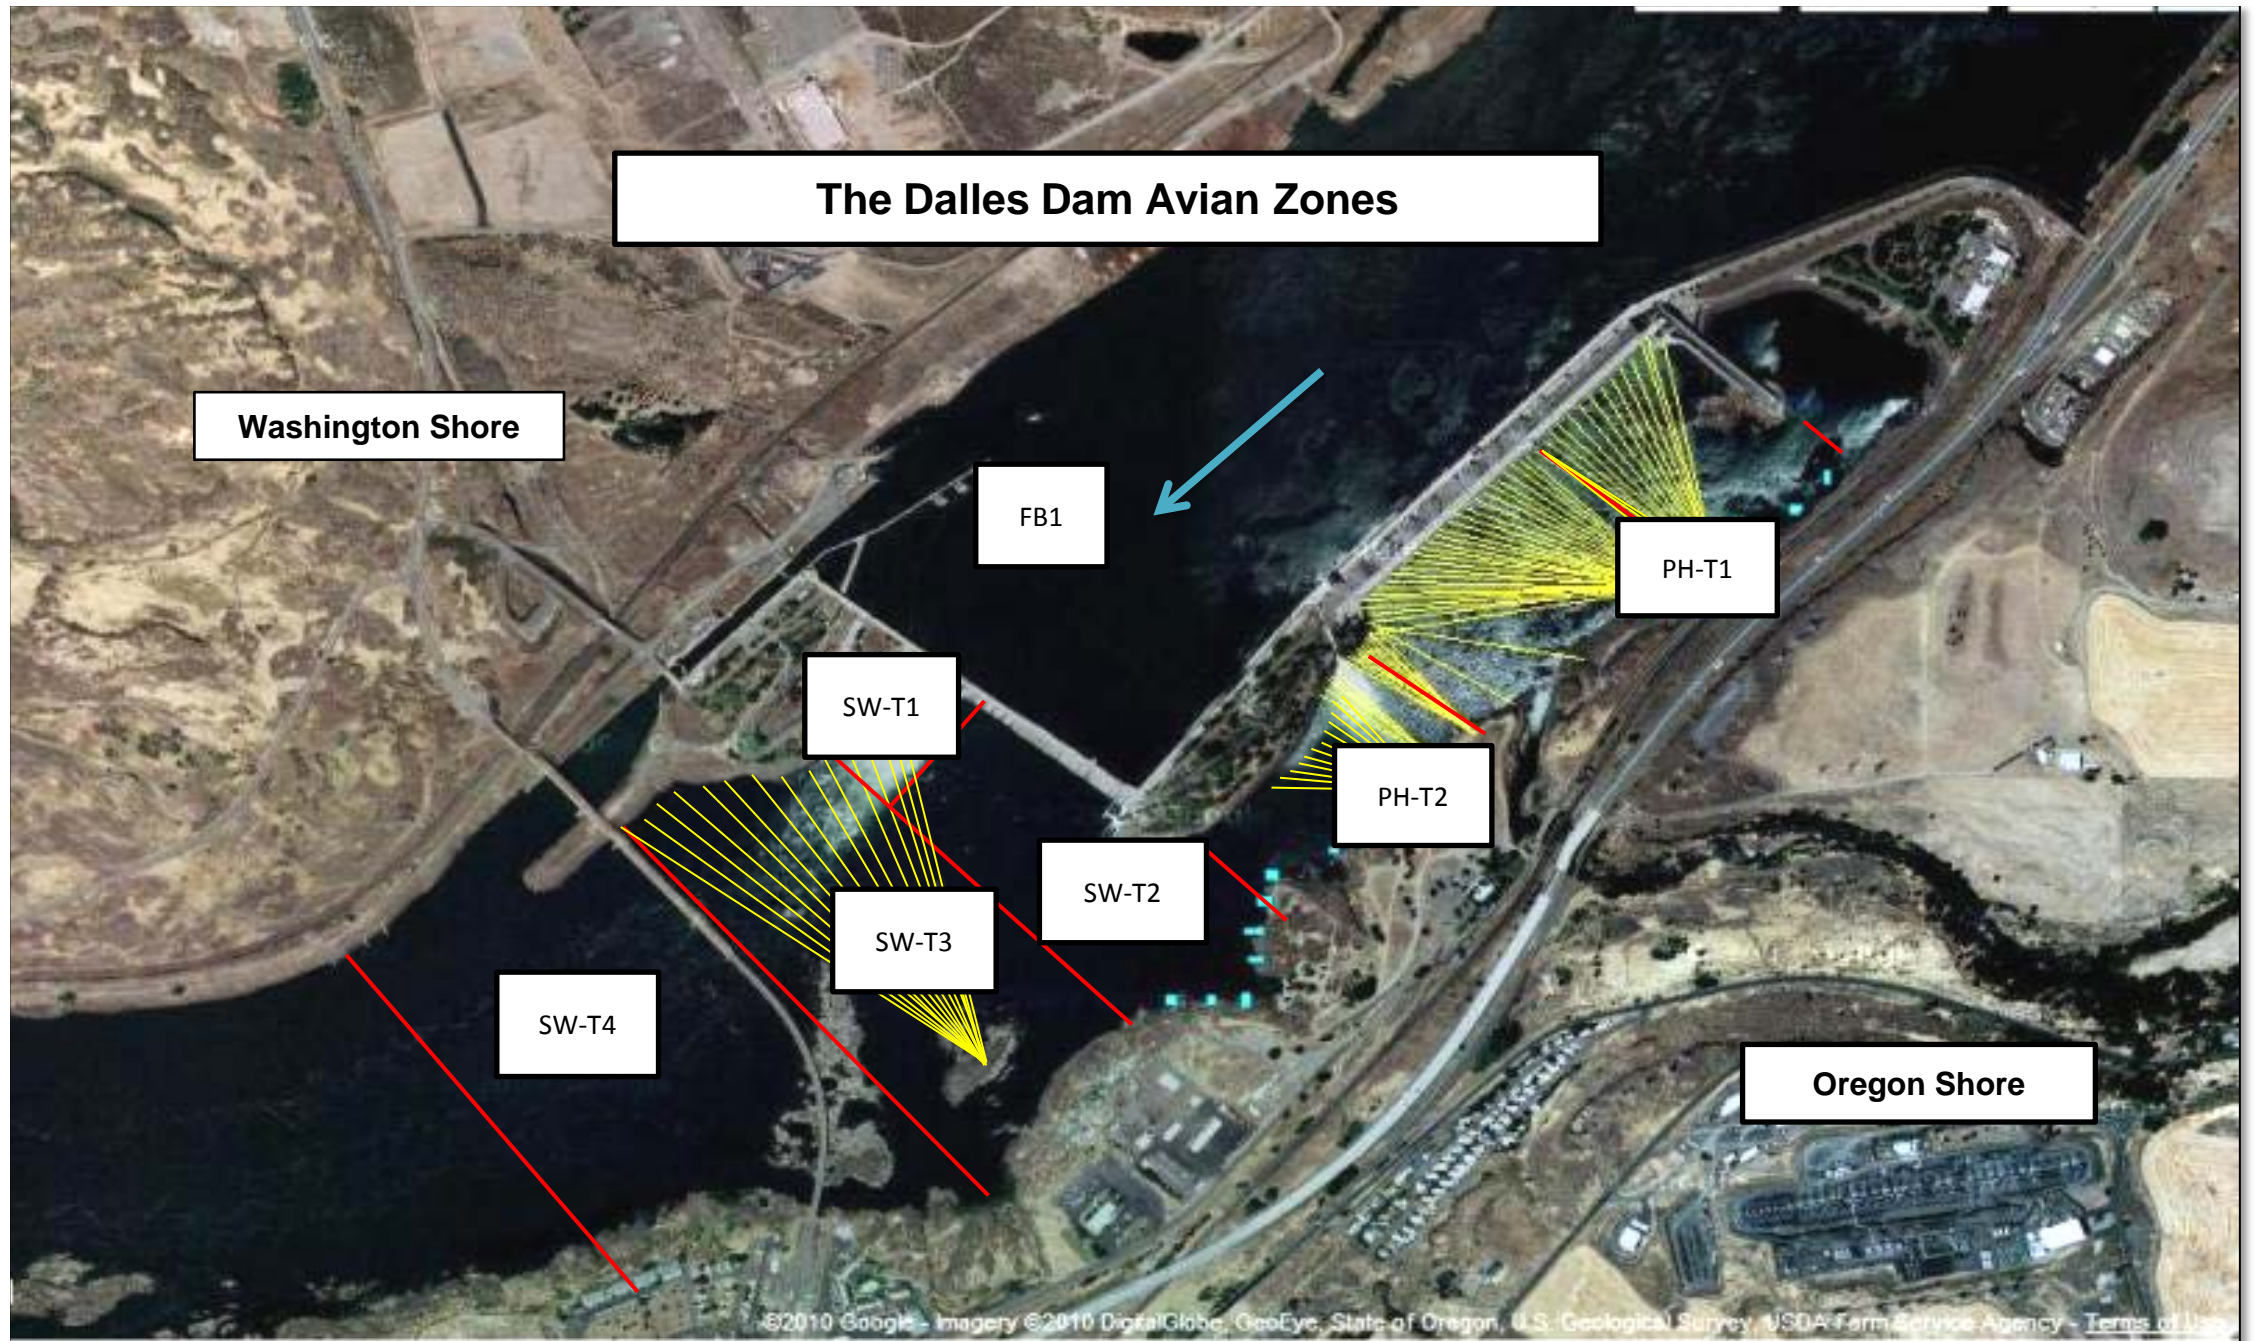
The Dalles Dam Avian Zones

Washington Shore

FB1

PH-T1

SW-T1

PH-T2

SW-T2

SW-T3

SW-T4

Oregon Shore

©2010 Google - Imagery ©2010 DigitalGlobe, GeoEye, State of Oregon, U.S. Geological Survey, USDA Farm Service Agency - Terms of Use